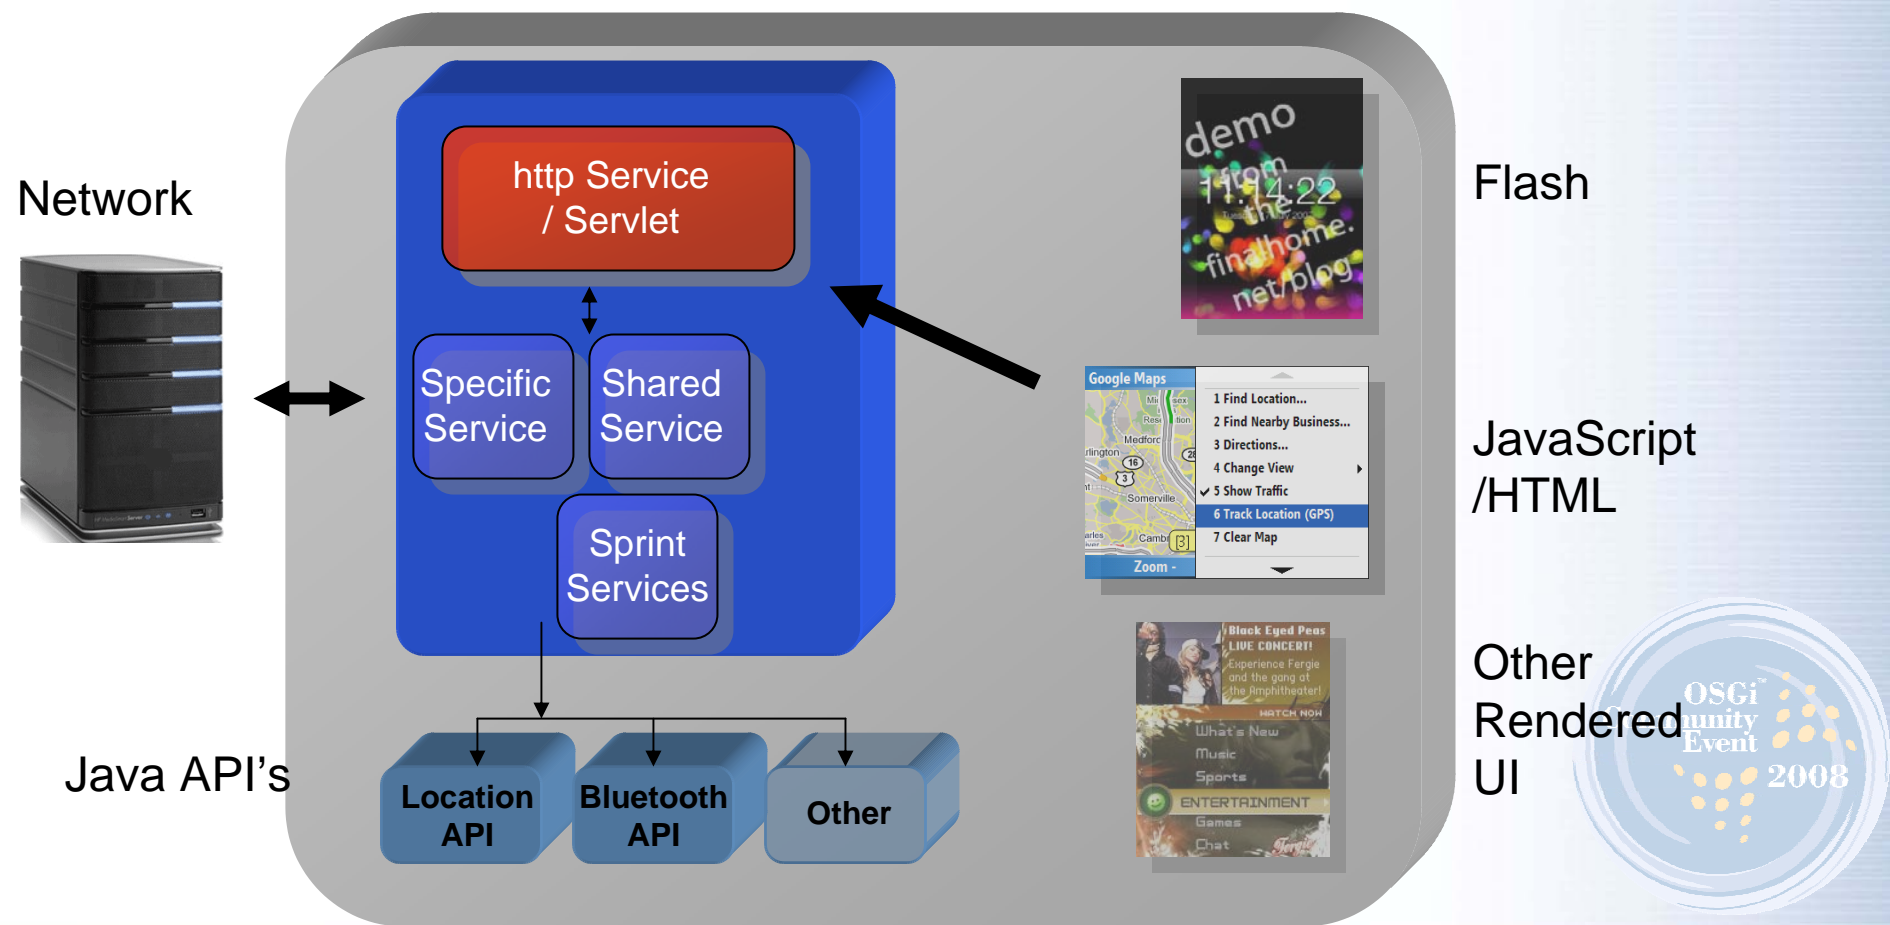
Network

http Service / Servlet

Specific Service

Shared Service

Sprint Services

Java API's

Location API

Bluetooth API

Other

demo
11:14:22
from the finalhome.net/blog

Flash

Google Maps
1 Find Location...
2 Find Nearby Business...
3 Directions...
4 Change View
5 Show Traffic
6 Track Location (GPS)
7 Clear Map
Medford
Somerville
Zoom -

JavaScript /HTML

Black Eyed Peas LIVE CONCERT!
Experience Fergie and the gang at the Amphitheater!
WATCH NOW
What's New
Music
Sports
ENTERTAINMENT
Games
Chat

Other Rendered UI

OSGi Community Event 2008